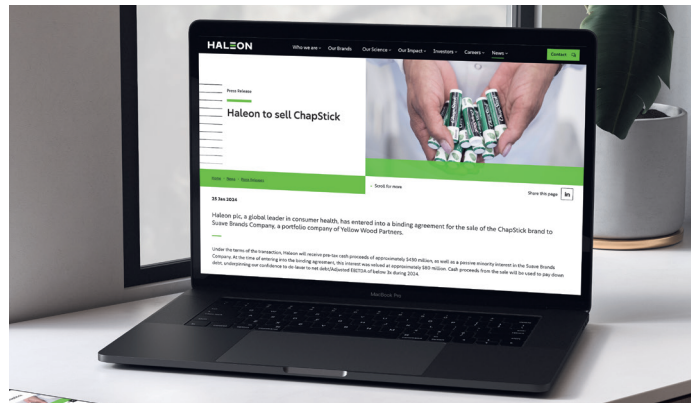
HALEON

Who we are ⌄ Our Brands Our Science ⌄ Our Impact ⌄ Investors ⌄ Careers ⌄ News ⌄ Contact

Press Release

Haleon to sell ChapStick

Home News Press Releases

Scroll for more

Share this page in

25 Jan 2024

Haleon plc, a global leader in consumer health, has entered into a binding agreement for the sale of the ChapStick brand to Suave Brands Company, a portfolio company of Yellow Wood Partners.

Under the terms of the transaction, Haleon will receive pre-tax cash proceeds of approximately $430 million, as well as a passive minority interest in the Suave Brands Company. At the time of entering into the binding agreement, this interest was valued at approximately $80 million. Cash proceeds from the sale will be used to pay down debt, underpinning our confidence to de-lever to net debt/Adjusted EBITDA of below 3x during 2024.

MacBook Pro